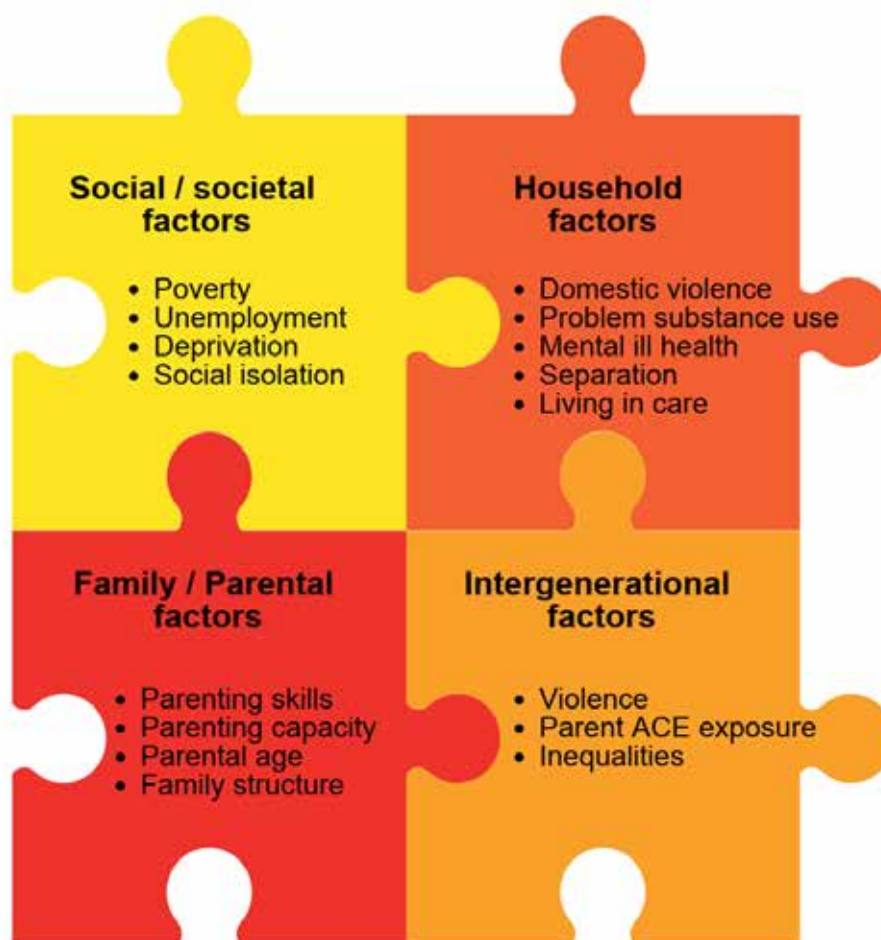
Social / societal factors

- Poverty
- Unemployment
- Deprivation
- Social isolation

Household factors

- Domestic violence
- Problem substance use
- Mental ill health
- Separation
- Living in care

Family / Parental factors

- Parenting skills
- Parenting capacity
- Parental age
- Family structure

Intergenerational factors

- Violence
- Parent ACE exposure
- Inequalities